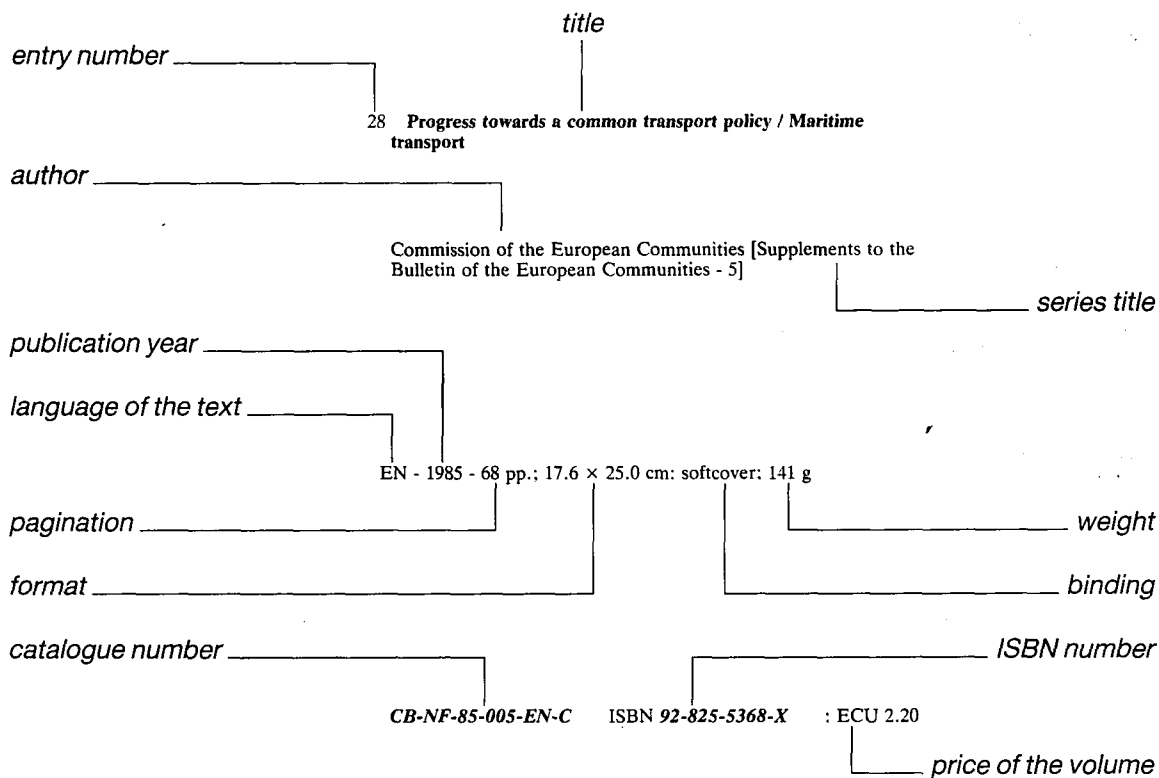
title

entry number

28 Progress towards a common transport policy / Maritime transport

author

Commission of the European Communities [Supplements to the Bulletin of the European Communities - 5]

series title

publication year

language of the text

EN - 1985 - 68 pp.; 17.6 × 25.0 cm: softcover; 141 g

pagination

weight

format

binding

catalogue number

ISBN number

CB-NF-85-005-EN-C ISBN 92-825-5368-X : ECU 2.20

price of the volume